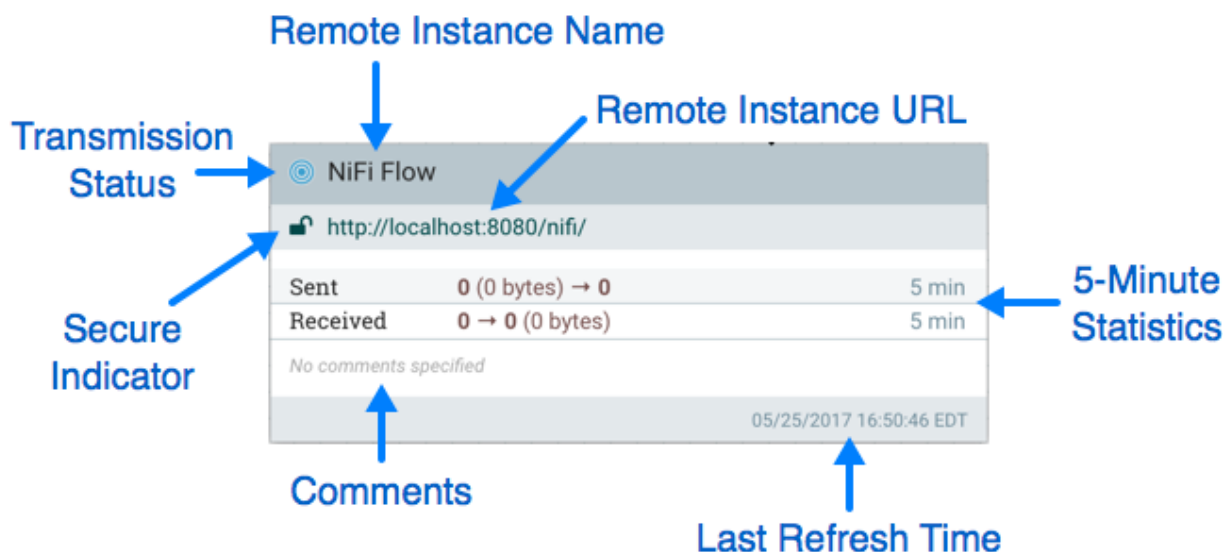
Remote Instance Name

Remote Instance URL

Transmission Status

NiFi Flow

http://localhost:8080/nifi/

| Sent | 0 (0 bytes) → 0 | 5 min |
|---|---|---|
| Received | 0 → 0 (0 bytes) | 5 min |

5-Minute Statistics

Secure Indicator

No comments specified

05/25/2017 16:50:46 EDT

Comments

Last Refresh Time